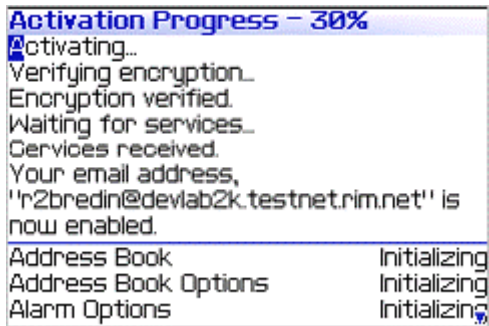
Activation Progress - 30%
Activating...
Verifying encryption...
Encryption verified.
Waiting for services...
Services received.
Your email address, "r2bredin@devlab2k.testnet.rim.net" is now enabled.

| Address Book | Initializing |
|---|---|
| Address Book Options | Initializing |
| Alarm Options | Initializing |